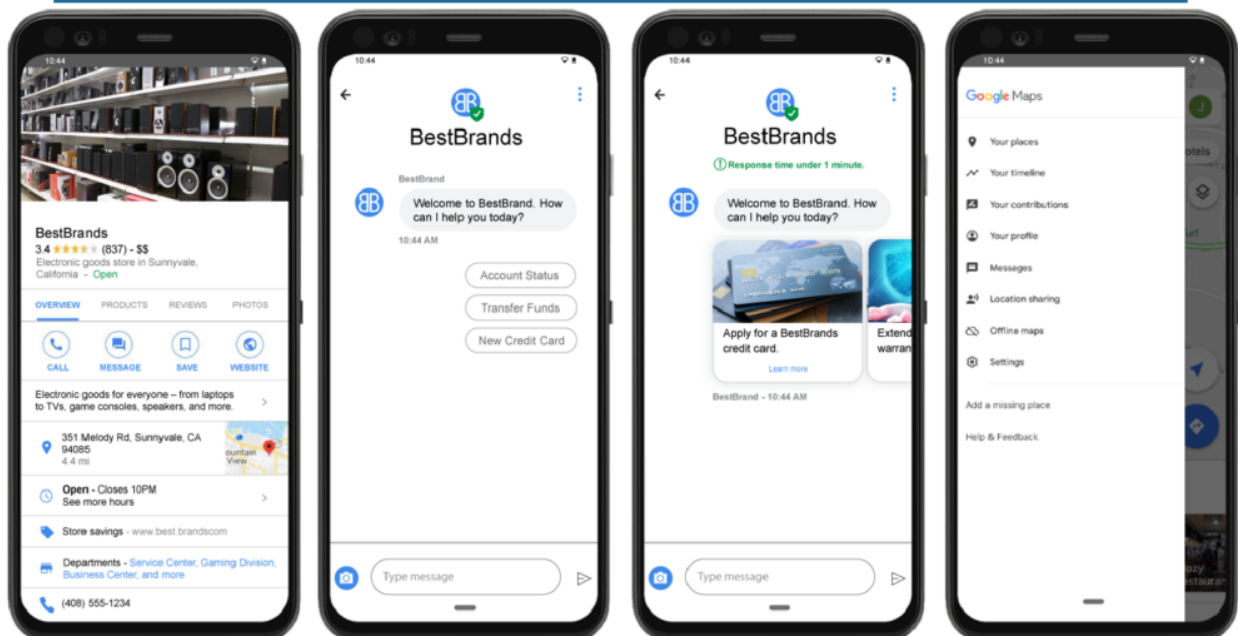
10:44

BestBrands
3.4 ★★★★★ (837) · $$
Electronic goods store in Sunnyvale, California · Open

OVERVIEW PRODUCTS REVIEWS PHOTOS

CALL MESSAGE SAVE WEBSITE

Electronic goods for everyone – from laptops to TVs, game consoles, speakers, and more.

351 Melody Rd, Sunnyvale, CA 94085
4.4 mi

ountain View

Open · Closes 10PM
See more hours

Store savings · www.best.brandscom

Departments · Service Center, Gaming Division, Business Center, and more

(408) 555-1234

10:44

BestBrands

BestBrand
Welcome to BestBrand. How can I help you today?
10:44 AM

Account Status
Transfer Funds
New Credit Card

Type message

10:44

BestBrands
Response time under 1 minute.

Welcome to BestBrand. How can I help you today?

Apply for a BestBrands credit card.
Learn more

Extend warran

BestBrand · 10:44 AM

Type message

10:44

Google Maps

Your places
Your timeline
Your contributions
Your profile
Messages
Location sharing
Offline maps
Settings

Add a missing place
Help & Feedback

otels
ozy
estauran